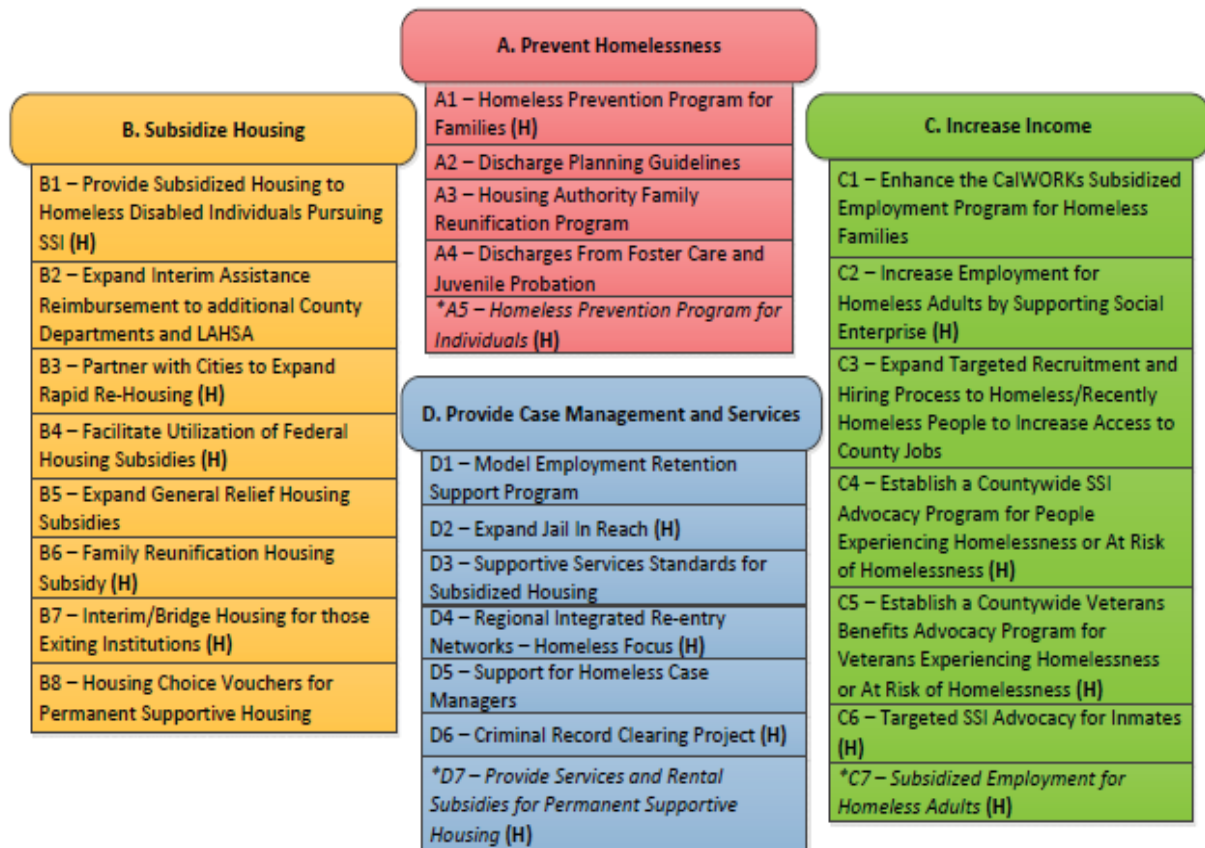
A. Prevent Homelessness

A1 – Homeless Prevention Program for Families **(H)**

A2 – Discharge Planning Guidelines

A3 – Housing Authority Family Reunification Program

A4 – Discharges From Foster Care and Juvenile Probation

*\*A5 – Homeless Prevention Program for Individuals* **(H)**

B. Subsidize Housing

B1 – Provide Subsidized Housing to Homeless Disabled Individuals Pursuing SSI **(H)**

B2 – Expand Interim Assistance Reimbursement to additional County Departments and LAHSA

B3 – Partner with Cities to Expand Rapid Re-Housing **(H)**

B4 – Facilitate Utilization of Federal Housing Subsidies **(H)**

B5 – Expand General Relief Housing Subsidies

B6 – Family Reunification Housing Subsidy **(H)**

B7 – Interim/Bridge Housing for those Exiting Institutions **(H)**

B8 – Housing Choice Vouchers for Permanent Supportive Housing

D. Provide Case Management and Services

D1 – Model Employment Retention Support Program

D2 – Expand Jail In Reach **(H)**

D3 – Supportive Services Standards for Subsidized Housing

D4 – Regional Integrated Re-entry Networks – Homeless Focus **(H)**

D5 – Support for Homeless Case Managers

D6 – Criminal Record Clearing Project **(H)**

*\*D7 – Provide Services and Rental Subsidies for Permanent Supportive Housing* **(H)**

C. Increase Income

C1 – Enhance the CalWORKs Subsidized Employment Program for Homeless Families

C2 – Increase Employment for Homeless Adults by Supporting Social Enterprise **(H)**

C3 – Expand Targeted Recruitment and Hiring Process to Homeless/Recently Homeless People to Increase Access to County Jobs

C4 – Establish a Countywide SSI Advocacy Program for People Experiencing Homelessness or At Risk of Homelessness **(H)**

C5 – Establish a Countywide Veterans Benefits Advocacy Program for Veterans Experiencing Homelessness or At Risk of Homelessness **(H)**

C6 – Targeted SSI Advocacy for Inmates **(H)**

*\*C7 – Subsidized Employment for Homeless Adults* **(H)**